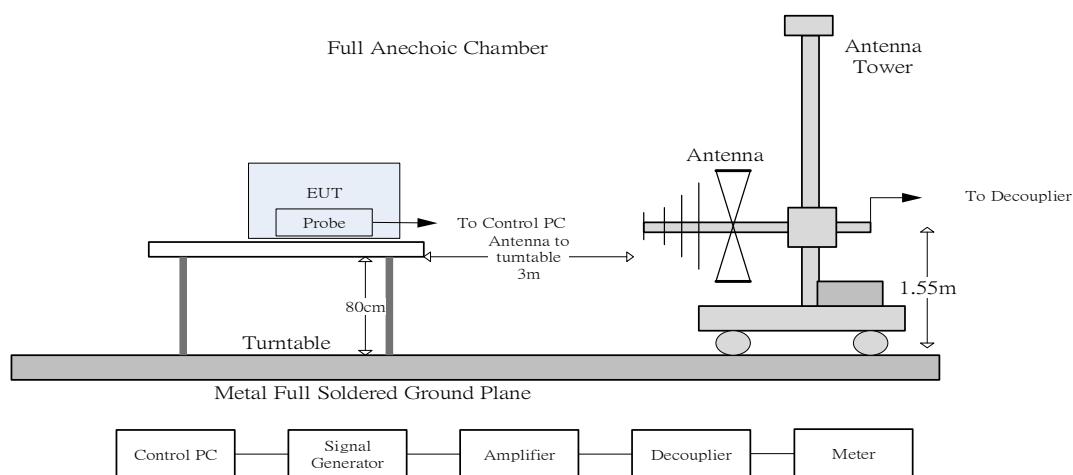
Full Anechoic Chamber

Antenna Tower

Antenna

EUT

Probe

To Control PC

Antenna to turntable 3m

To Decouplier

1.55m

80cm

Turntable

Metal Full Soldered Ground Plane

Control PC

Signal Generator

Amplifier

Decouplier

Meter